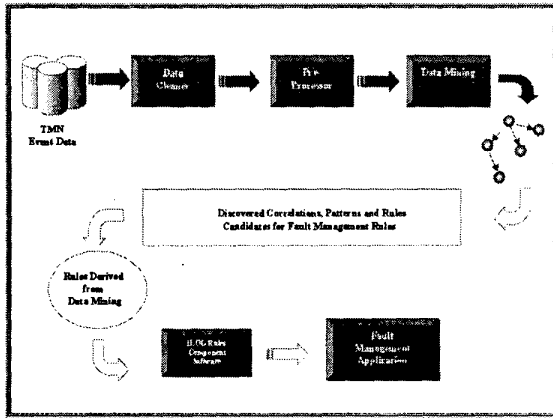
TMN Event Data

Data Cleaner

Pre Processor

Data Mining

Discovered Correlations, Patterns and Rules Candidates for Fault Management Rules

Rules Derived from Data Mining

ILOG Rules Component Software

Fault Management Application